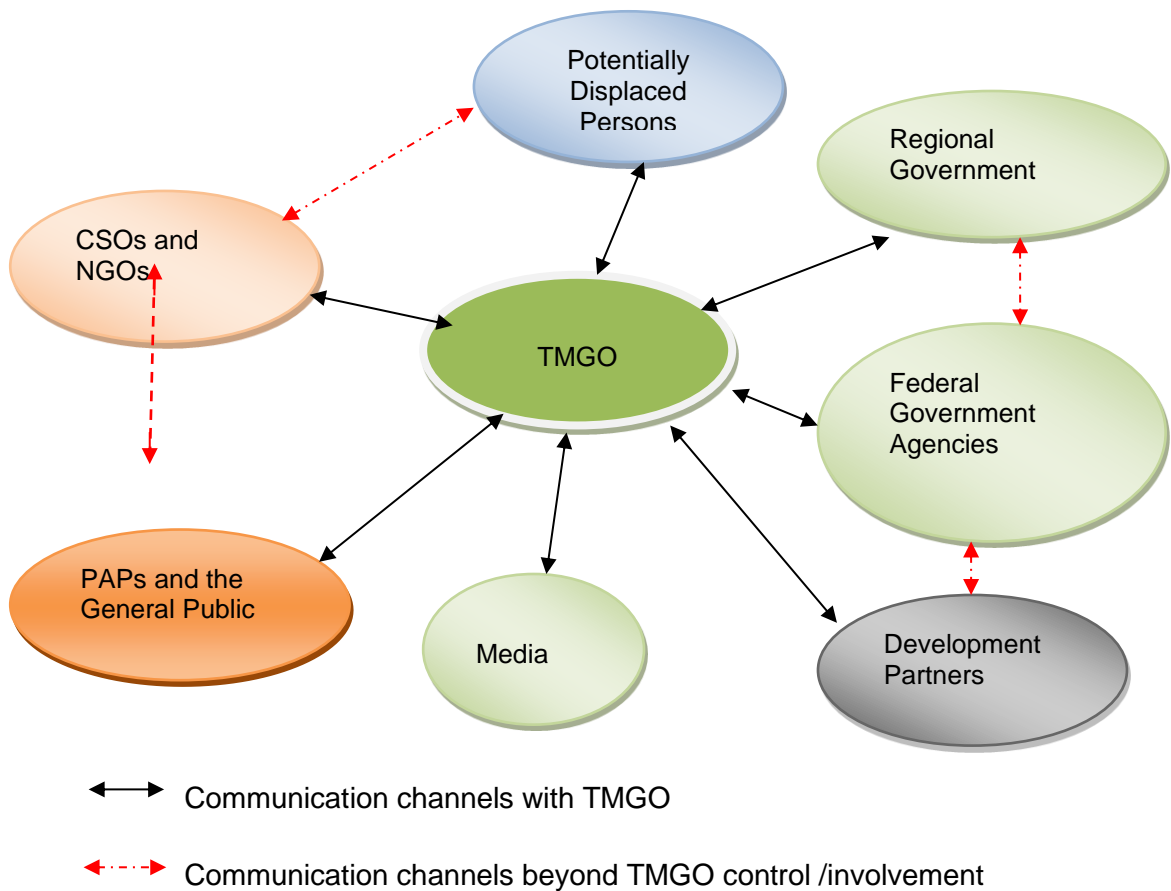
Potentially Displaced Persons

Regional Government

CSOs and NGOs

TMGO

Federal Government Agencies

PAPs and the General Public

Media

Development Partners

Communication channels with TMGO

Communication channels beyond TMGO control /involvement